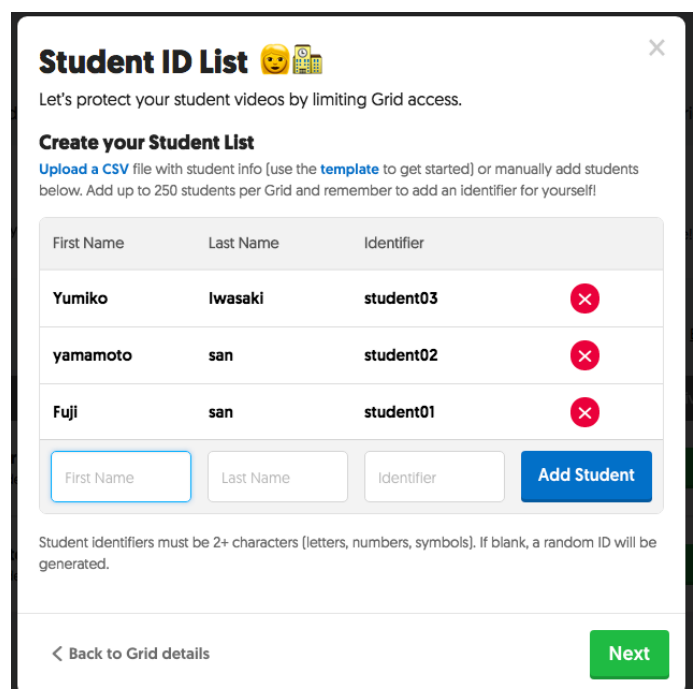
Student ID List 👩🏫

Let's protect your student videos by limiting Grid access.

Create your Student List

Upload a CSV file with student info (use the template to get started) or manually add students below. Add up to 250 students per Grid and remember to add an identifier for yourself!

| First Name | Last Name | Identifier | |
|---|---|---|---|
| Yumiko | Iwasaki | student03 | ✕ |
| yamamoto | san | student02 | ✕ |
| Fuji | san | student01 | ✕ |
| First Name | Last Name | Identifier | Add Student |

Student identifiers must be 2+ characters (letters, numbers, symbols). If blank, a random ID will be generated.

< Back to Grid details

Next

×